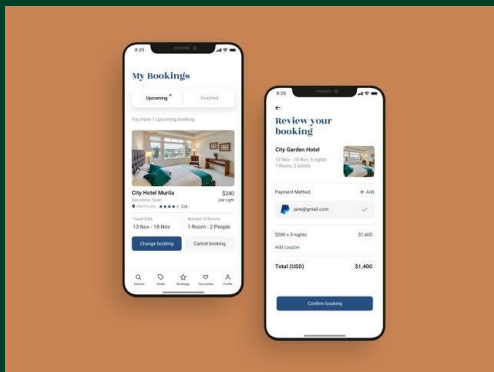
9:25

My Bookings

Upcoming

Finished

You have 1 upcoming booking

City Hotel Murila

$240

per night

Barcelona, Spain

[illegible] ★★★★☆ 124

Travel Date

13 Nov - 18 Nov

Number of Rooms

1 Room - 2 People

Change booking

Cancel booking

Explore

Deals

Bookings

Favourites

Profile

9:25

←

Review your booking

City Garden Hotel

13 Nov - 18 Nov, 5 nights

1 Room, 2 Adults

Payment Method

+ Add

jane@gmail.com

$280 x 5 nights

$1,400

Add coupon

Total (USD)

$1,400

Confirm booking